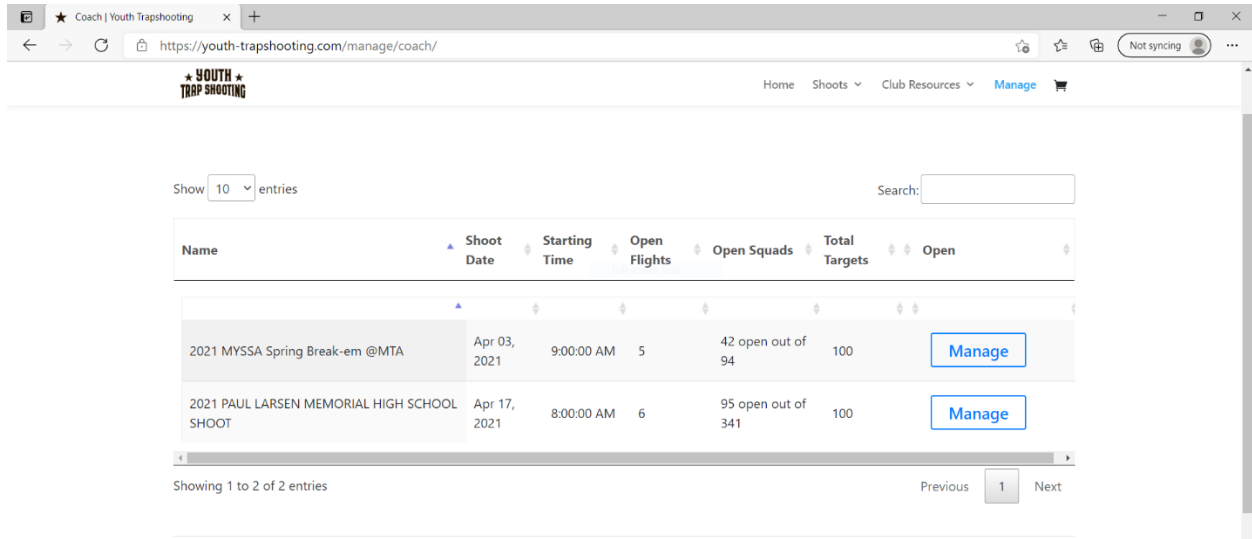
Coach | Youth Trapshooting

https://youth-trapshooting.com/manage/coach/

Not syncing

★ YOUTH ★
TRAP SHOOTING

Home Shoots Club Resources Manage

Show 10 entries

Search:

| Name | Shoot Date | Starting Time | Open Flights | Open Squads | Total Targets | Open |
|---|---|---|---|---|---|---|
| 2021 MYSSA Spring Break-em @MTA | Apr 03, 2021 | 9:00:00 AM | 5 | 42 open out of 94 | 100 | Manage |
| 2021 PAUL LARSEN MEMORIAL HIGH SCHOOL SHOOT | Apr 17, 2021 | 8:00:00 AM | 6 | 95 open out of 341 | 100 | Manage |

Showing 1 to 2 of 2 entries

Previous 1 Next